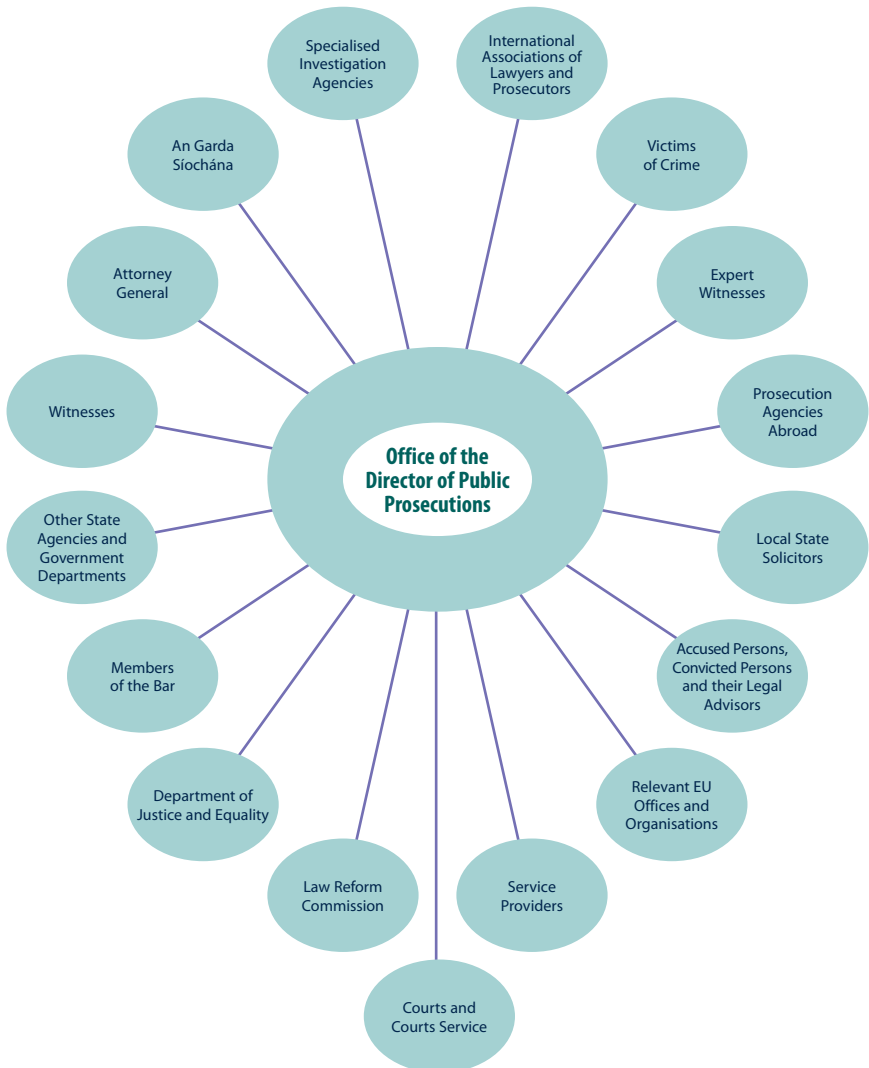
Office of the Director of Public Prosecutions

Specialised Investigation Agencies

International Associations of Lawyers and Prosecutors

Victims of Crime

Expert Witnesses

Prosecution Agencies Abroad

Local State Solicitors

Accused Persons, Convicted Persons and their Legal Advisors

Relevant EU Offices and Organisations

Service Providers

Courts and Courts Service

Law Reform Commission

Department of Justice and Equality

Members of the Bar

Other State Agencies and Government Departments

Witnesses

Attorney General

An Garda Síochána